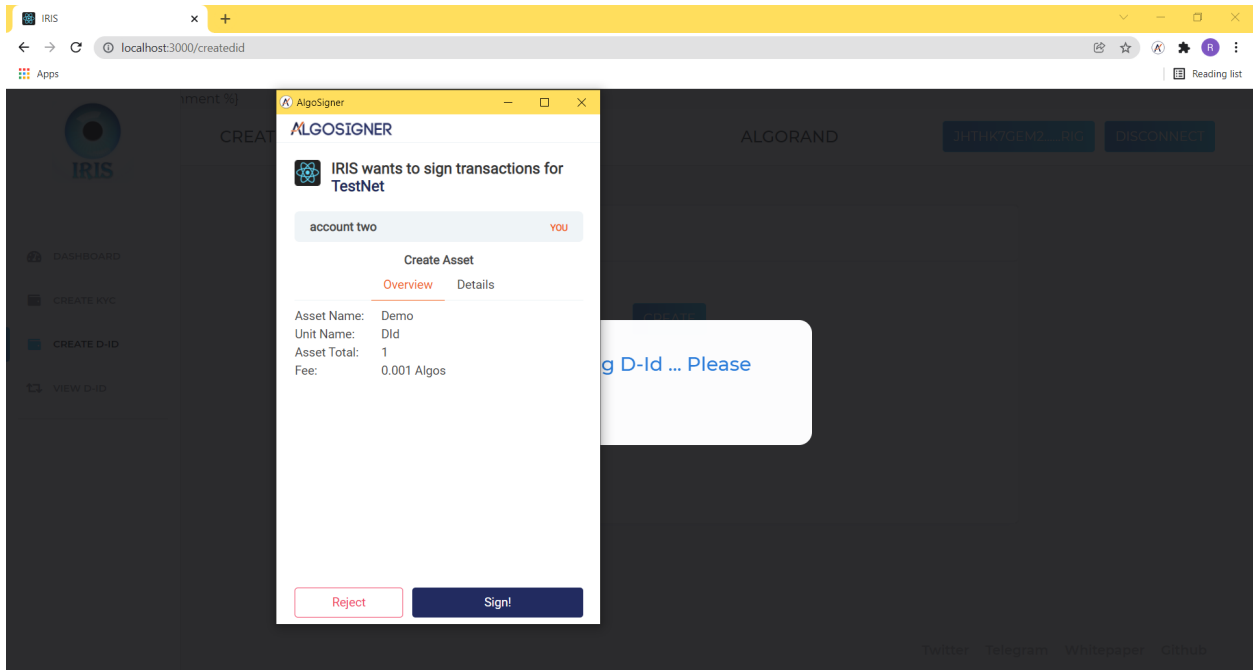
IRIS
localhost:3000/createdid
Apps
Reading list

ment %}
IRIS
CREAT
ALGORAND
3HTHK7GEM2.... RIQ
DISCONNECT
DASHBOARD
CREATE KYC
CREATE D-ID
VIEW D-ID
CREATE
g D-Id ... Please

AlgoSigner
ALGOSIGNER
IRIS wants to sign transactions for TestNet
account two
YOU
Create Asset
Overview
Details
Asset Name: Demo
Unit Name: DId
Asset Total: 1
Fee: 0.001 Algos
Reject
Sign!

Twitter
Telegram
Whitepaper
Github